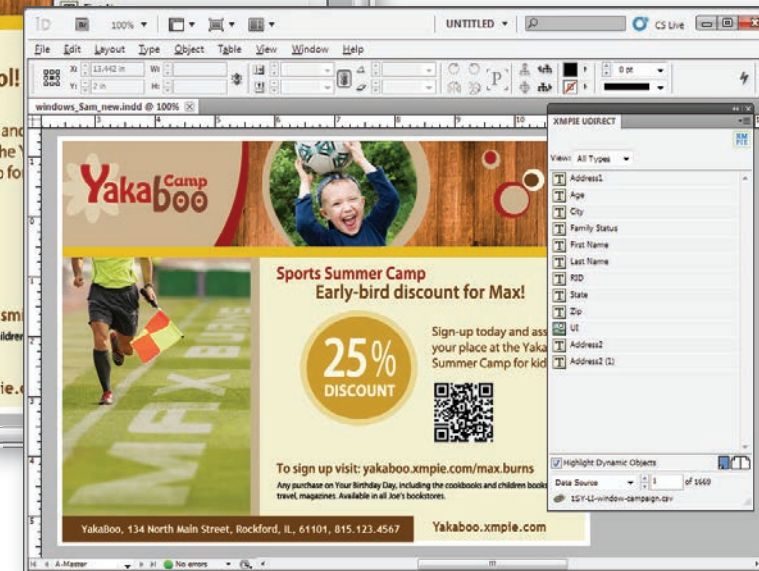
ID 100% UNTITLED CS Live

File Edit Layout Type Object Table View Window Help

X: 13.442 in W:
Y: 2 in H:
0 pt

windows_Sam_new.indd @ 100%

ol!
and
he Y
o fo
smi
ildre
ie.c

Yaka Camp boo

Sports Summer Camp
Early-bird discount for Max!

25% DISCOUNT

Sign-up today and ass your place at the Yaka Summer Camp for kid

MAX BURNS

To sign up visit: yakaboo.xmpie.com/max.burns
Any purchase on Your Birthday Day, including the cookbooks and children books travel, magazines. Available in all Joe's bookstores.

YakaBoo, 134 North Main Street, Rockford, IL, 61101, 815.123.4567
Yakaboo.xmpie.com

XMPIE UDIRECT
View: All Types
Address1
Age
City
Family Status
First Name
Last Name
RID
State
Zip
Ul
Address2
Address2 (1)
Highlight Dynamic Objects
Data Source 1 of 1669
15Y-LI-window-campaign.csv

A-Master No errors